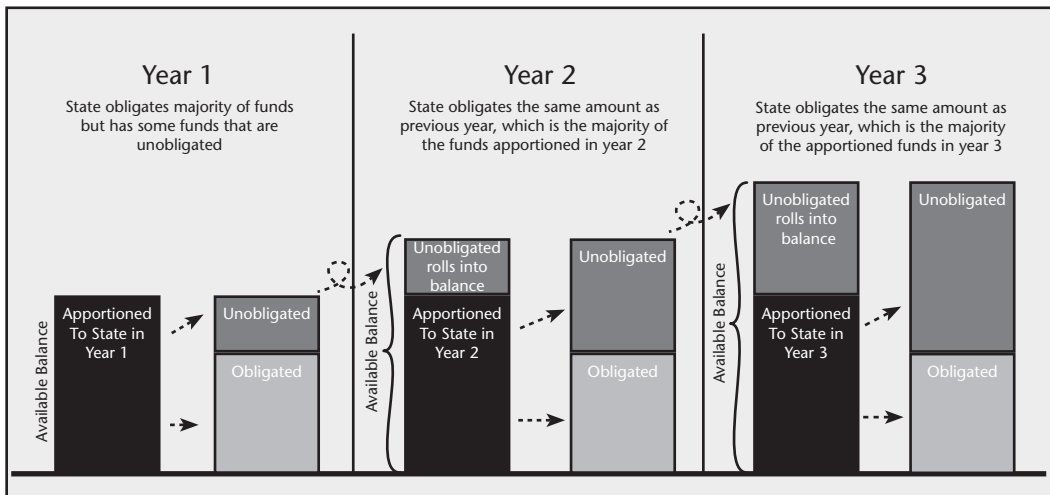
Year 1

State obligates majority of funds but has some funds that are unobligated

Available Balance

Apportioned To State in Year 1

Unobligated

Obligated

Year 2

State obligates the same amount as previous year, which is the majority of the funds apportioned in year 2

Available Balance

Unobligated rolls into balance

Apportioned To State in Year 2

Unobligated

Obligated

Year 3

State obligates the same amount as previous year, which is the majority of the apportioned funds in year 3

Available Balance

Unobligated rolls into balance

Apportioned To State in Year 3

Unobligated

Obligated